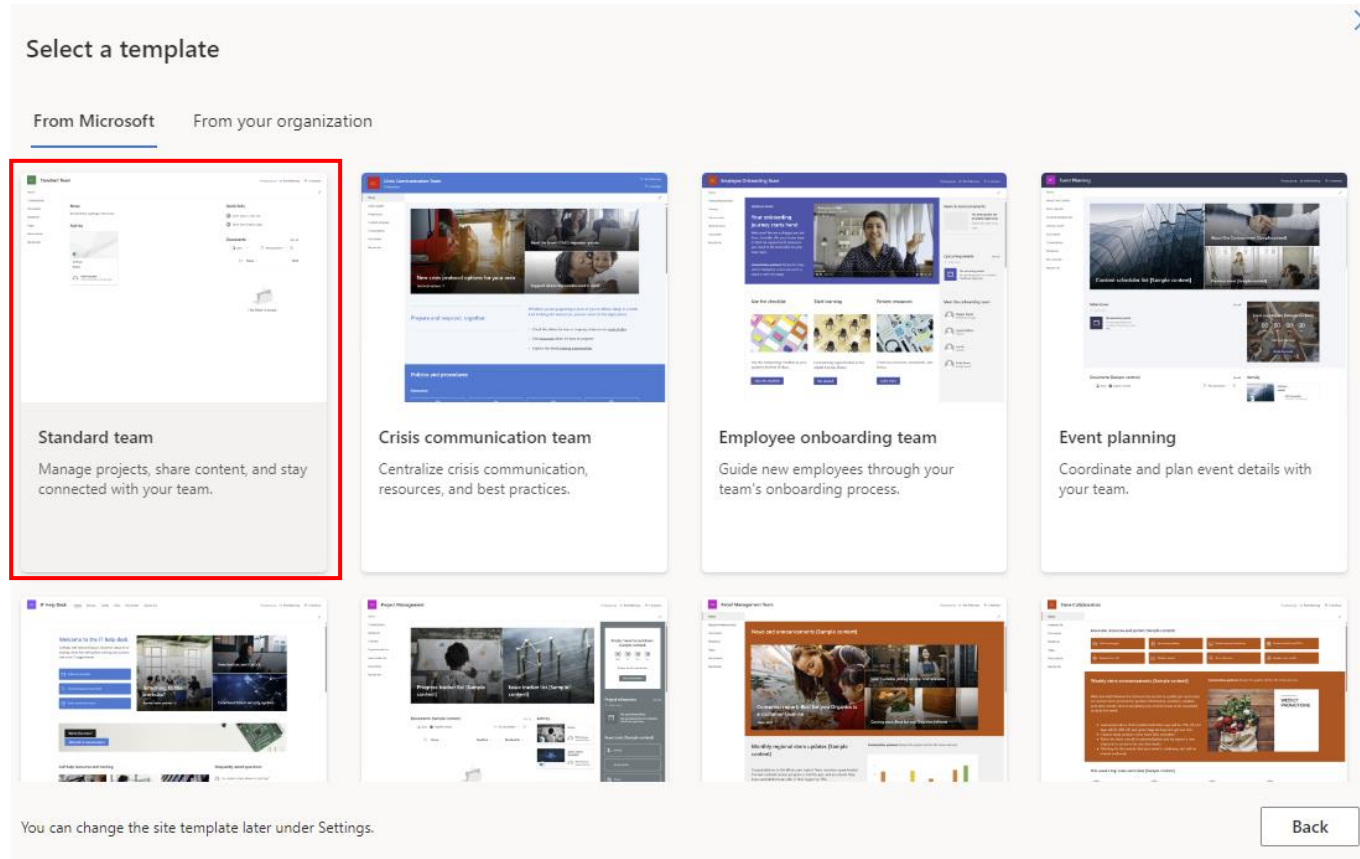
Select a template

From Microsoft From your organization

Standard team
Manage projects, share content, and stay connected with your team.

Crisis communication team
Centralize crisis communication, resources, and best practices.

Employee onboarding team
Guide new employees through your team's onboarding process.

Event planning
Coordinate and plan event details with your team.

You can change the site template later under Settings.

Back